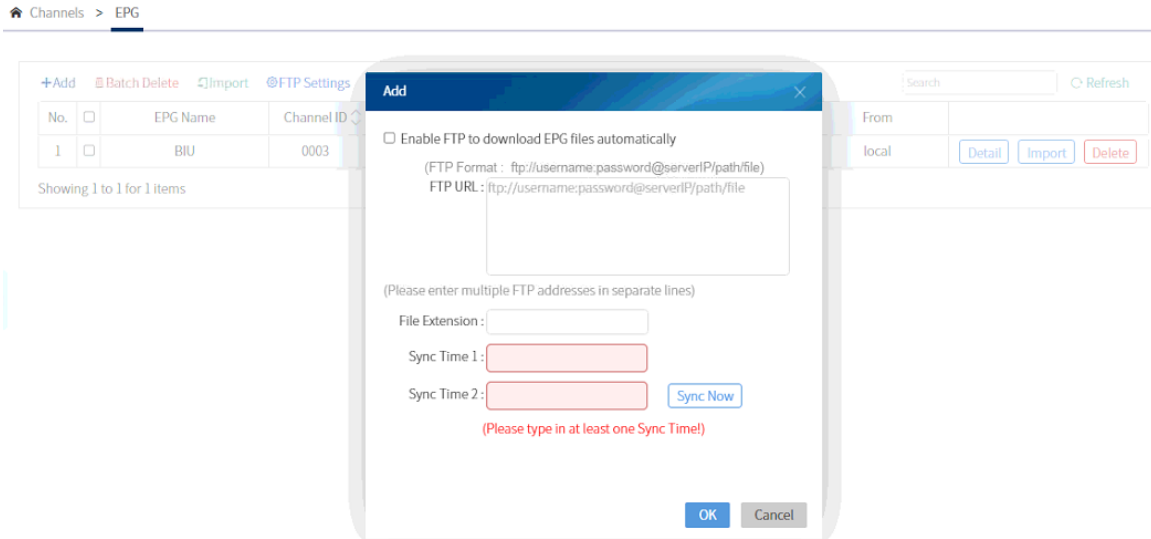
Channels > EPG

+Add Batch Delete Import FTP Settings

Search Refresh

| No. | | EPG Name | Channel ID | From | |
|---|---|---|---|---|---|
| 1 | | BIU | 0003 | local | Detail Import Delete |

Showing 1 to 1 for 1 items

Add

Enable FTP to download EPG files automatically

(FTP Format : ftp://username:password@serverIP/path/file)

FTP URL : ftp://username:password@serverIP/path/file

(Please enter multiple FTP addresses in separate lines)

File Extension :

Sync Time 1 :

Sync Time 2 :

Sync Now

(Please type in at least one Sync Time!)

OK Cancel